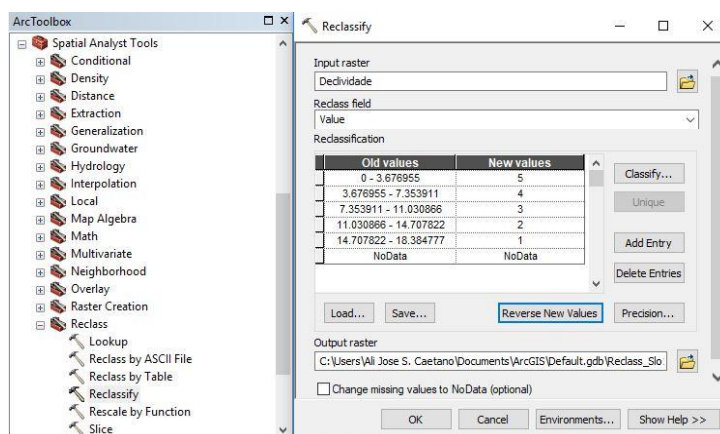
ArcToolbox

Spatial Analyst Tools
Conditional
Density
Distance
Extraction
Generalization
Groundwater
Hydrology
Interpolation
Local
Map Algebra
Math
Multivariate
Neighborhood
Overlay
Raster Creation
Reclass
Lookup
Reclass by ASCII File
Reclass by Table
Reclassify
Rescale by Function
Slice

Reclassify

Input raster
Declividade

Reclass field
Value

Reclassification

| Old values | New values |
|---|---|
| 0 - 3.676955 | 5 |
| 3.676955 - 7.353911 | 4 |
| 7.353911 - 11.030866 | 3 |
| 11.030866 - 14.707822 | 2 |
| 14.707822 - 18.384777 | 1 |
| NoData | NoData |

Classify...
Unique
Add Entry
Delete Entries

Load... Save... Reverse New Values Precision...

Output raster
C:\Users\Ali Jose S. Caetano\Documents\ArcGIS\Default.gdb\Reclass_Slo

Change missing values to NoData (optional)

OK Cancel Environments... Show Help >>